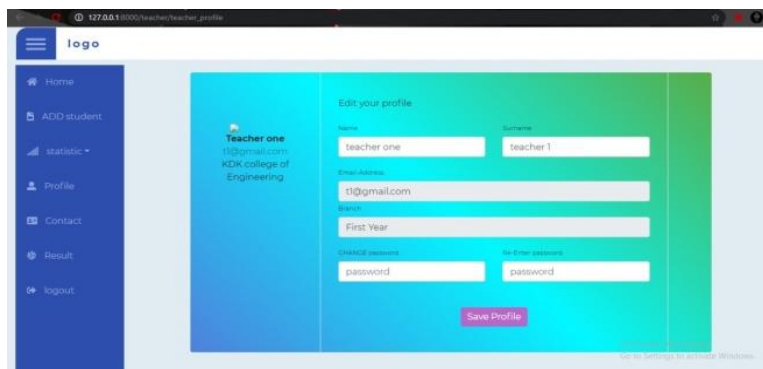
127.0.0.1:8000/teacher/teacher_profile

logo

Home

ADD student

statistic

Profile

Contact

Result

logout

Teacher one
t1@gmail.com
KDK college of Engineering

Edit your profile

Name
teacher one

Surname
teacher 1

Email Address
t1@gmail.com

Branch
First Year

CHANGE password
password

Re-Enter password
password

Save Profile

Go to Settings to activate Windows